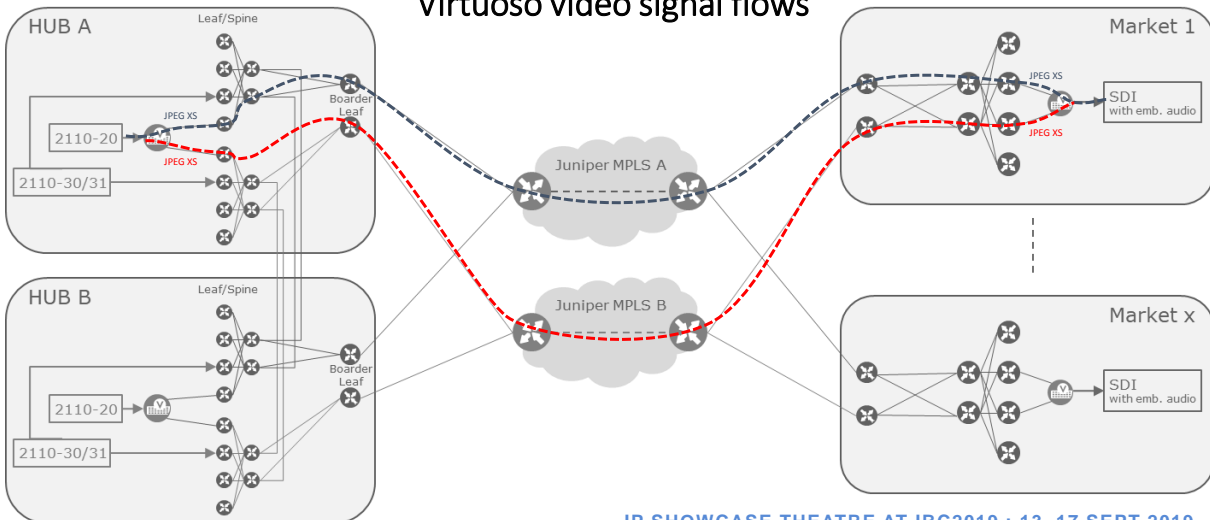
Virtuoso video signal flows

HUB A

Leaf/Spine

Boarder Leaf

2110-20

JPEG XS

JPEG XS

2110-30/31

HUB B

Leaf/Spine

Boarder Leaf

2110-20

2110-30/31

Juniper MPLS A

Juniper MPLS B

Market 1

JPEG XS

JPEG XS

SDI with emb. audio

Market x

SDI with emb. audio

IP SHOWCASE THEATRE AT IBC2019 : 13–17 SEPT 2019